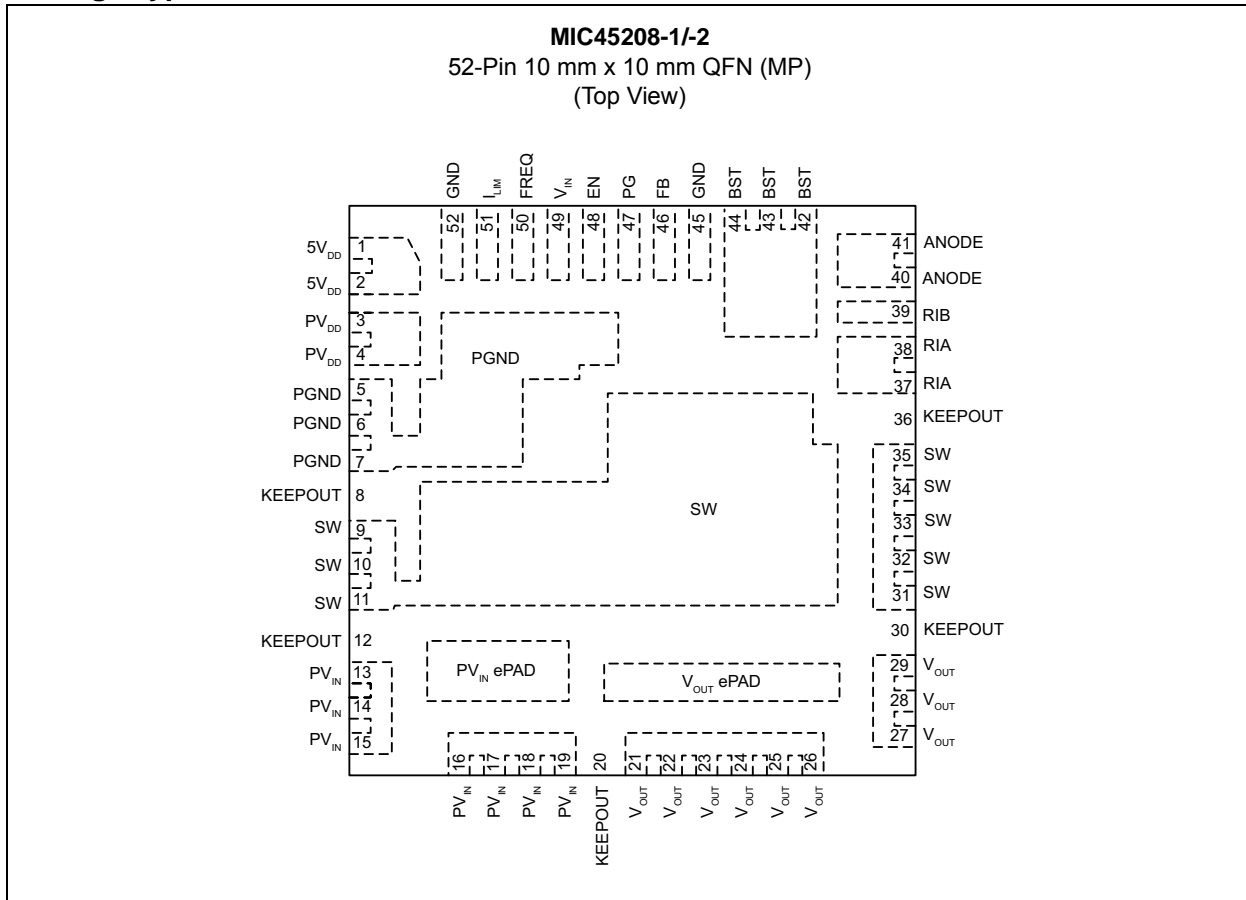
MIC45208-1/-2
52-Pin 10 mm x 10 mm QFN (MP)
(Top View)

GND
$I_{LIM}$
FREQ
$V_{IN}$
EN
PG
FB
GND
BST
BST
BST

52 51 50 49 48 47 46 45 44 43 42

$5V_{DD}$ 1
$5V_{DD}$ 2
$PV_{DD}$ 3
$PV_{DD}$ 4
PGND 5
PGND 6
PGND 7
KEEPOUT 8
SW 9
SW 10
SW 11
KEEPOUT 12
$PV_{IN}$ 13
$PV_{IN}$ 14
$PV_{IN}$ 15

41 ANODE
40 ANODE
39 RIB
38 RIA
37 RIA
36 KEEPOUT
35 SW
34 SW
33 SW
32 SW
31 SW
30 KEEPOUT
29 $V_{OUT}$
28 $V_{OUT}$
27 $V_{OUT}$

PGND

SW

$PV_{IN}$ ePAD

$V_{OUT}$ ePAD

16 17 18 19 20 21 22 23 24 25 26

$PV_{IN}$
$PV_{IN}$
$PV_{IN}$
$PV_{IN}$
KEEPOUT
$V_{OUT}$
$V_{OUT}$
$V_{OUT}$
$V_{OUT}$
$V_{OUT}$
$V_{OUT}$